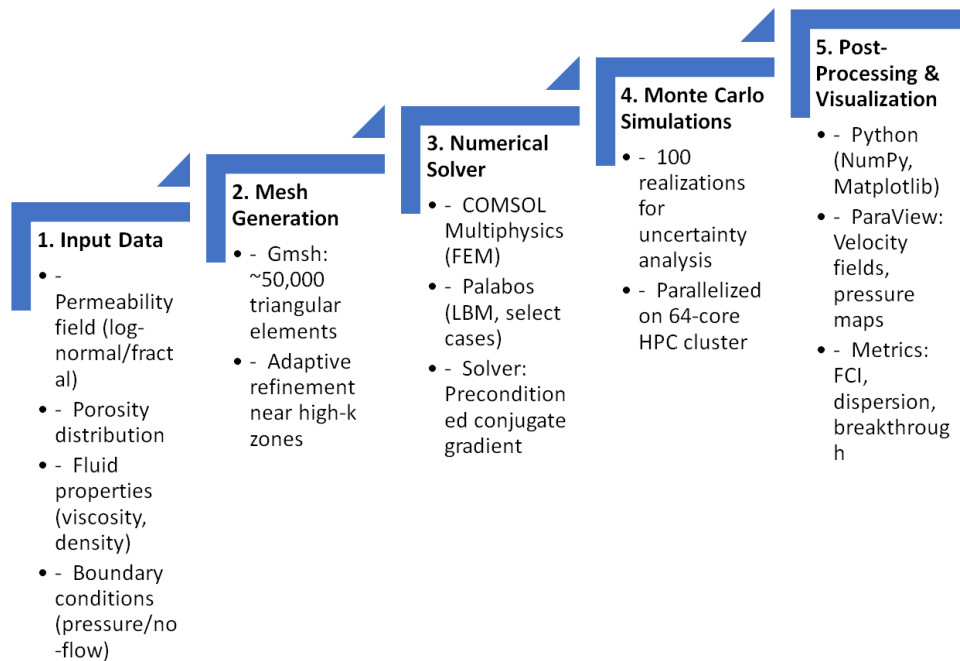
1. Input Data

- - Permeability field (log-normal/fractal)
- - Porosity distribution
- - Fluid properties (viscosity, density)
- - Boundary conditions (pressure/no-flow)

2. Mesh Generation

- - Gmsh: ~50,000 triangular elements
- - Adaptive refinement near high-k zones

3. Numerical Solver

- - COMSOL Multiphysics (FEM)
- - Palabos (LBM, select cases)
- - Solver: Preconditioned conjugate gradient

4. Monte Carlo Simulations

- - 100 realizations for uncertainty analysis
- - Parallelized on 64-core HPC cluster

5. Post-Processing & Visualization

- - Python (NumPy, Matplotlib)
- - ParaView: Velocity fields, pressure maps
- - Metrics: FCI, dispersion, breakthrough